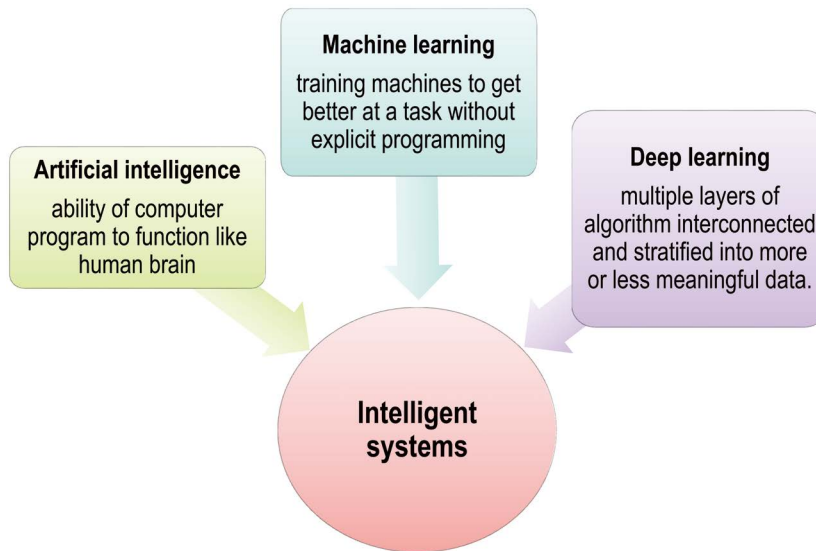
Machine learning

training machines to get better at a task without explicit programming

Artificial intelligence

ability of computer program to function like human brain

Deep learning

multiple layers of algorithm interconnected and stratified into more or less meaningful data.

Intelligent systems